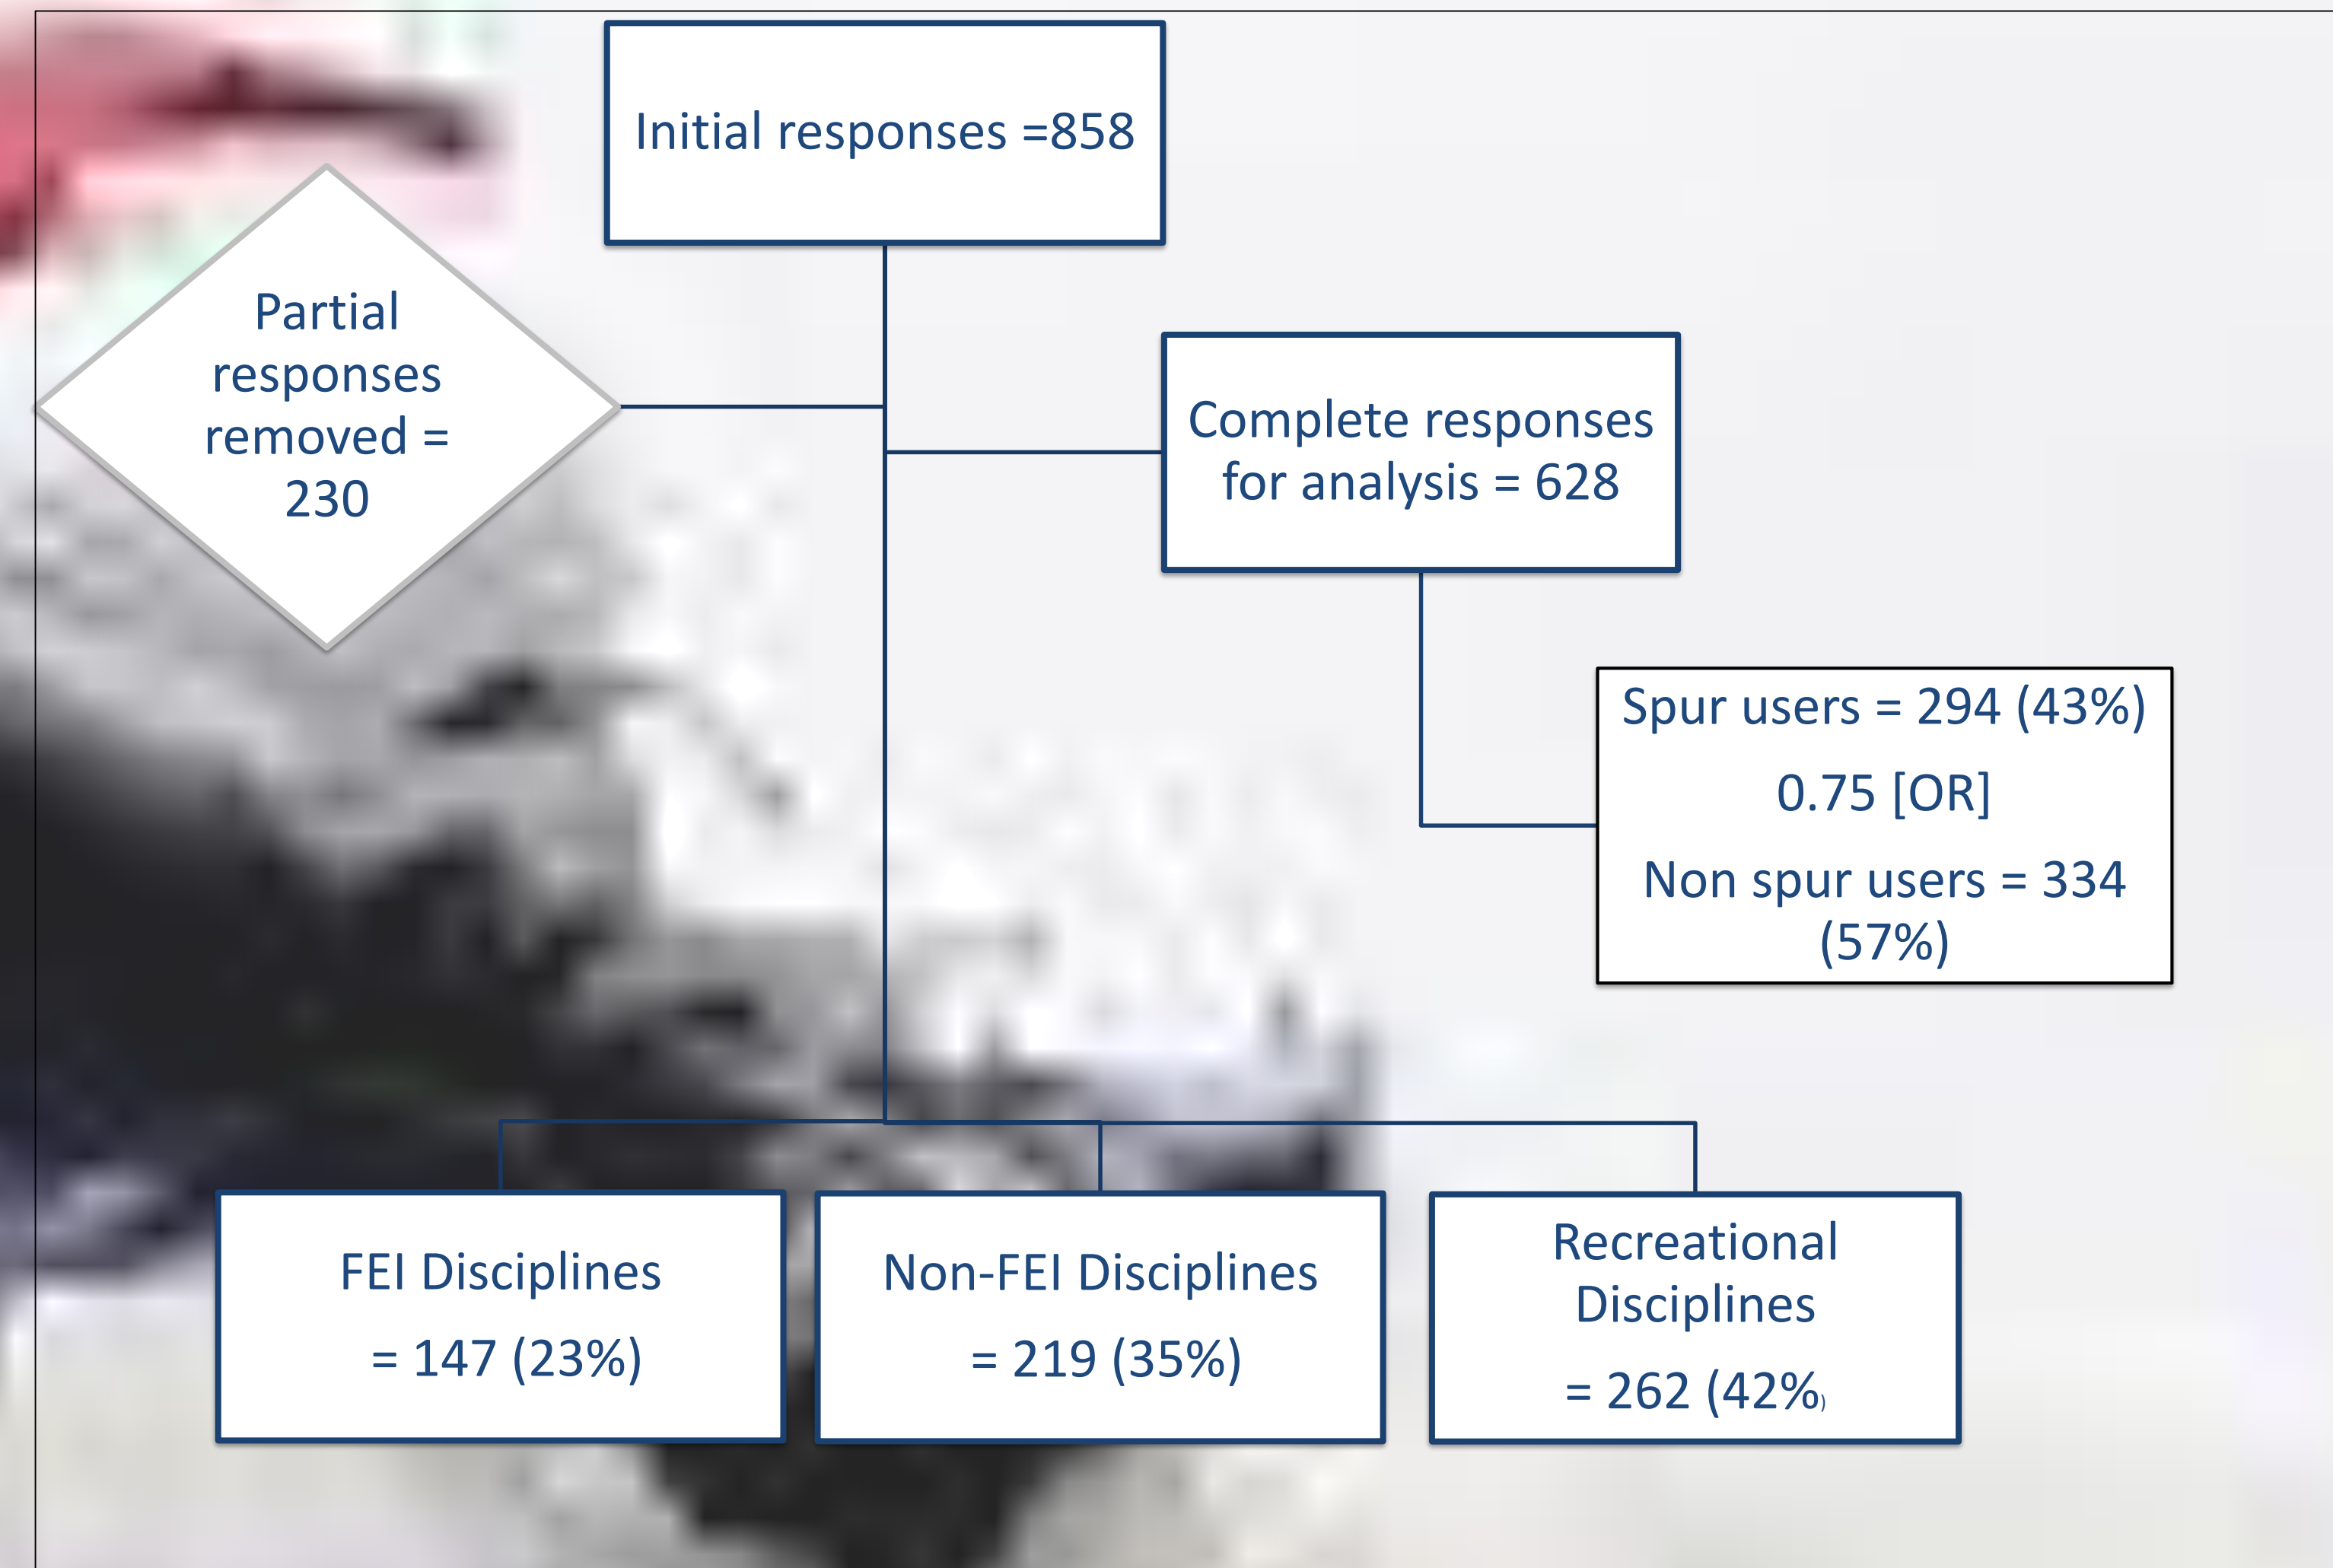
Initial responses =858

Partial responses removed = 230

Complete responses for analysis = 628

Spur users = 294 (43%)

0.75 [OR]

Non spur users = 334 (57%)

FEI Disciplines

= 147 (23%)

Non-FEI Disciplines

= 219 (35%)

Recreational Disciplines

= 262 (42%)